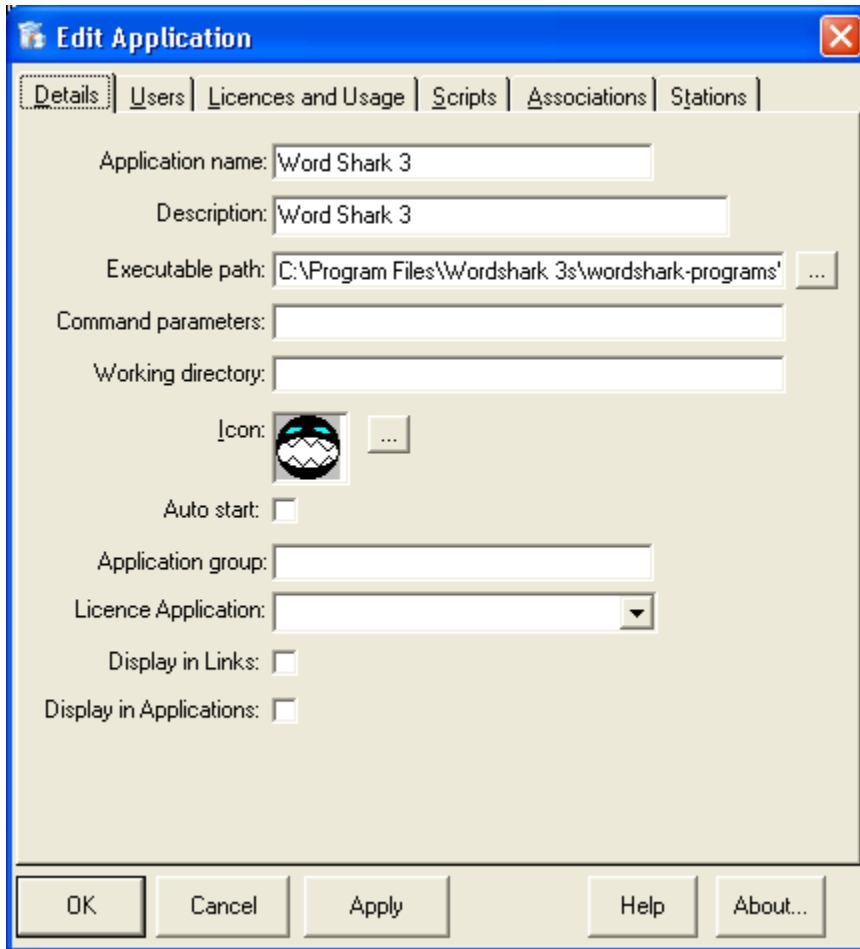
Edit Application

Details | Users | Licences and Usage | Scripts | Associations | Stations

Application name: Word Shark 3

Description: Word Shark 3

Executable path: C:\Program Files\Wordshark 3s\wordshark-programs' ...

Command parameters:

Working directory:

Icon: ...

Auto start:

Application group:

Licence Application:

Display in Links:

Display in Applications:

OK Cancel Apply Help About...